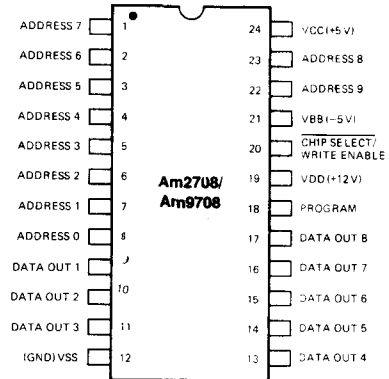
ADDRESS 7 1
ADDRESS 6 2
ADDRESS 5 3
ADDRESS 4 4
ADDRESS 3 5
ADDRESS 2 6
ADDRESS 1 7
ADDRESS 0 8
DATA OUT 1 9
DATA OUT 2 10
DATA OUT 3 11
(GND) VSS 12

Am2708/ Am9708

24 VCC (+5 V)
23 ADDRESS 8
22 ADDRESS 9
21 VBB (−5 V)
20 CHIP SELECT/ WRITE ENABLE
19 VDD (+12 V)
18 PROGRAM
17 DATA OUT 8
16 DATA OUT 7
15 DATA OUT 6
14 DATA OUT 5
13 DATA OUT 4